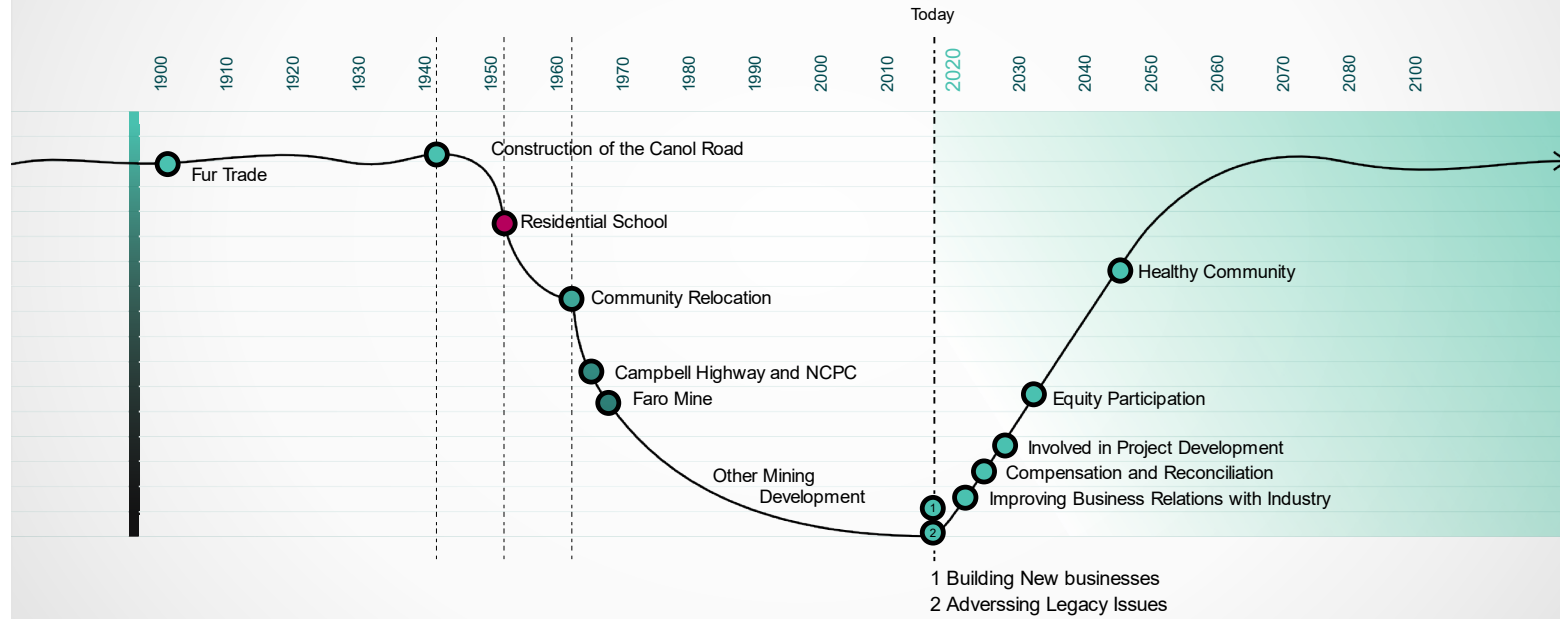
Today

1900 1910 1920 1930 1940 1950 1960 1970 1980 1990 2000 2010 2020 2030 2040 2050 2060 2070 2080 2100

Fur Trade

Construction of the Canol Road

Residential School

Community Relocation

Campbell Highway and NCPC

Faro Mine

Other Mining Development

Healthy Community

Equity Participation

Involved in Project Development

Compensation and Reconciliation

Improving Business Relations with Industry

1

2

1 Building New businesses
2 Adverssing Legacy Issues